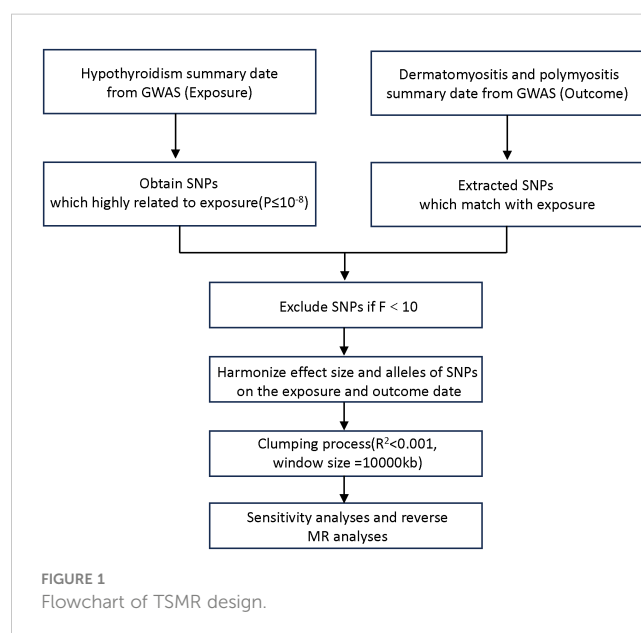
Hypothyroidism summary date from GWAS (Exposure)

Dermatomyositis and polymyositis summary date from GWAS (Outcome)

Obtain SNPs which highly related to exposure($P \leq 10^{-8}$)

Extracted SNPs which match with exposure

Exclude SNPs if F < 10

Harmonize effect size and alleles of SNPs on the exposure and outcome date

Clumping process($R^2$<0.001, window size =10000kb)

Sensitivity analyses and reverse MR analyses

FIGURE 1
Flowchart of TSMR design.